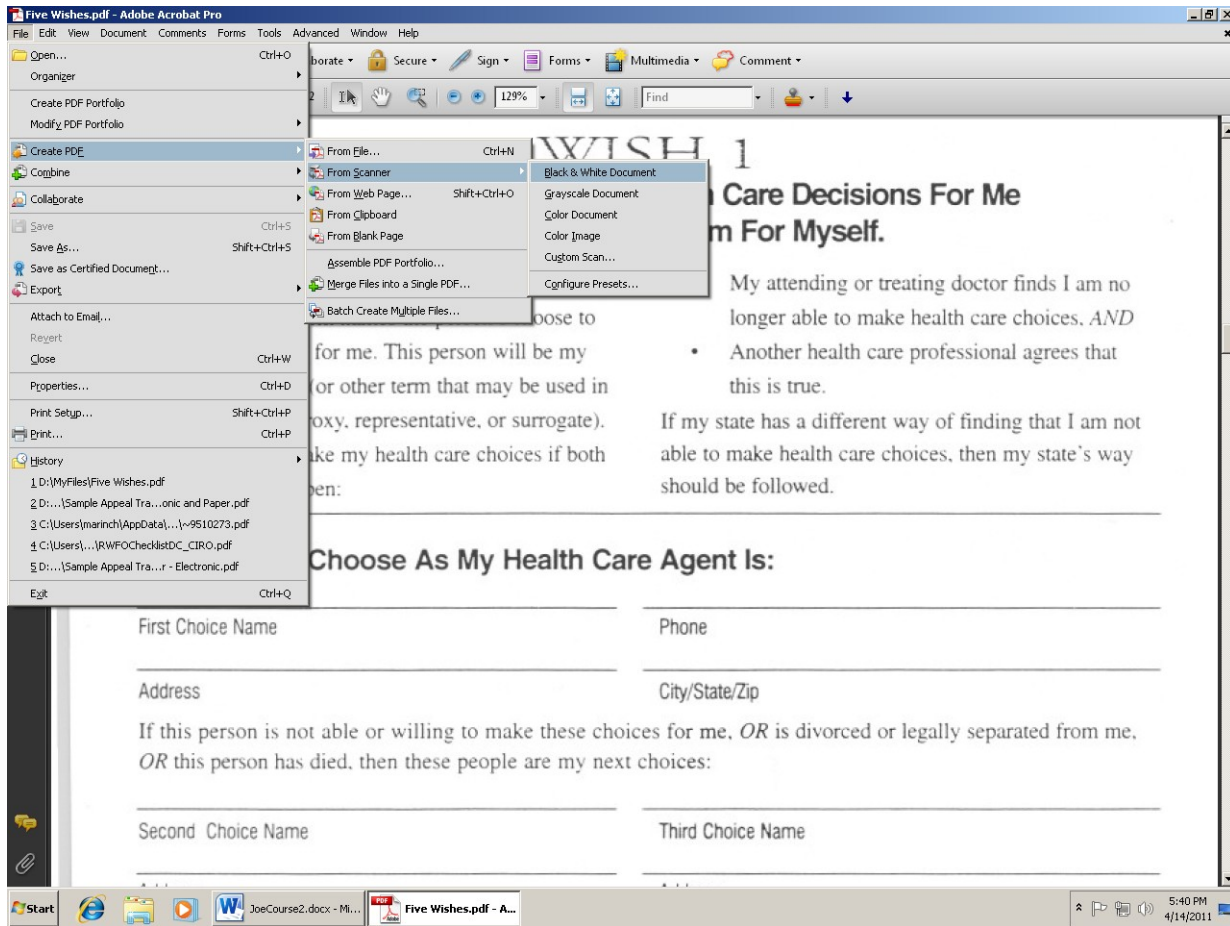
Five Wishes.pdf - Adobe Acrobat Pro

File Edit View Document Comments Forms Tools Advanced Window Help

Open... Ctrl+O
Organizer
Create PDF Portfolio
Modify PDF Portfolio
Create PDF
Combine
Collaborate
Save Ctrl+S
Save As... Shift+Ctrl+S
Save as Certified Document...
Export
Attach to Email...
Revert
Close Ctrl+W
Properties... Ctrl+D
Print Setup... Shift+Ctrl+P
Print... Ctrl+P
History
1 D:\MyFiles\Five Wishes.pdf
2 D:...\Sample Appeal Tra...onic and Paper.pdf
3 C:\Users\marinch\AppData\...\~9510273.pdf
4 C:\Users\...\RWFOChecklistDC_CIRO.pdf
5 D:...\Sample Appeal Tra...r - Electronic.pdf
Exit Ctrl+Q

From File... Ctrl+N
From Scanner
From Web Page... Shift+Ctrl+O
From Clipboard
From Blank Page
Assemble PDF Portfolio...
Merge Files into a Single PDF...
Batch Create Multiple Files...

Black & White Document
Grayscale Document
Color Document
Color Image
Custom Scan...
Configure Presets...

borate Secure Sign Forms Multimedia Comment

129% Find

WISH 1

Care Decisions For Me
m For Myself.

oose to
for me. This person will be my
(or other term that may be used in
oxy, representative, or surrogate).
ke my health care choices if both
en:

My attending or treating doctor finds I am no longer able to make health care choices, AND
• Another health care professional agrees that this is true.

If my state has a different way of finding that I am not able to make health care choices, then my state's way should be followed.

Choose As My Health Care Agent Is:

First Choice Name
Phone
Address
City/State/Zip

If this person is not able or willing to make these choices for me, OR is divorced or legally separated from me, OR this person has died, then these people are my next choices:

Second Choice Name
Third Choice Name

Start JoeCourse2.docx - Mi... Five Wishes.pdf - A... 5:40 PM 4/14/2011